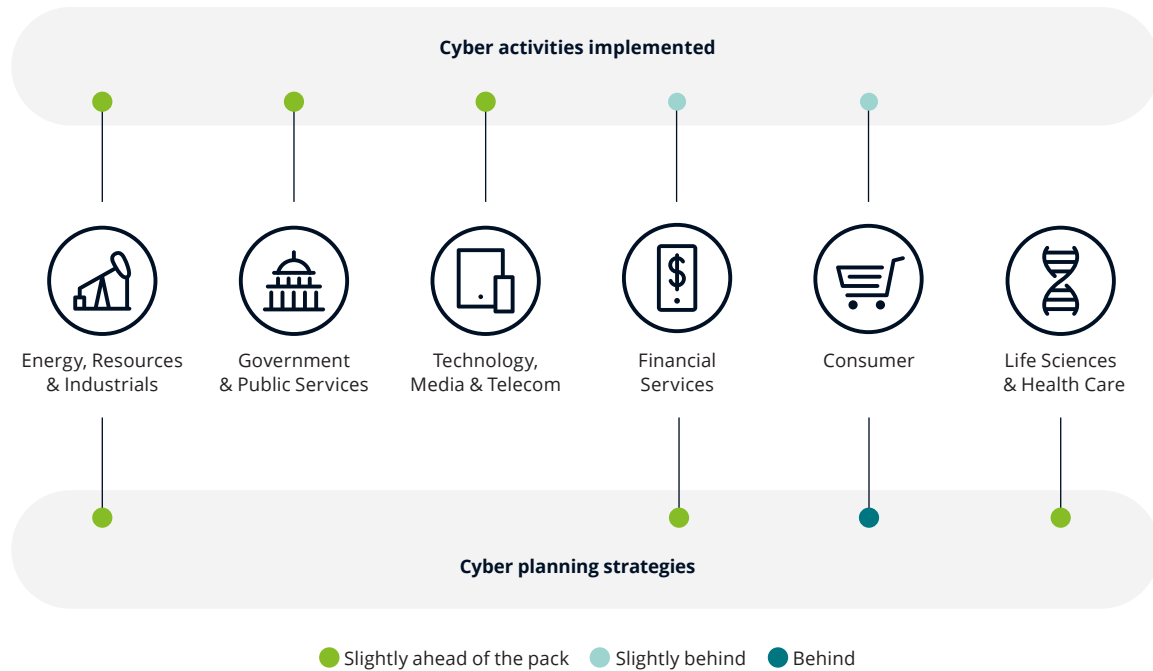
Cyber activities implemented

Energy, Resources & Industrials

Government & Public Services

Technology, Media & Telecom

Financial Services

Consumer

Life Sciences & Health Care

Cyber planning strategies

Slightly ahead of the pack Slightly behind Behind